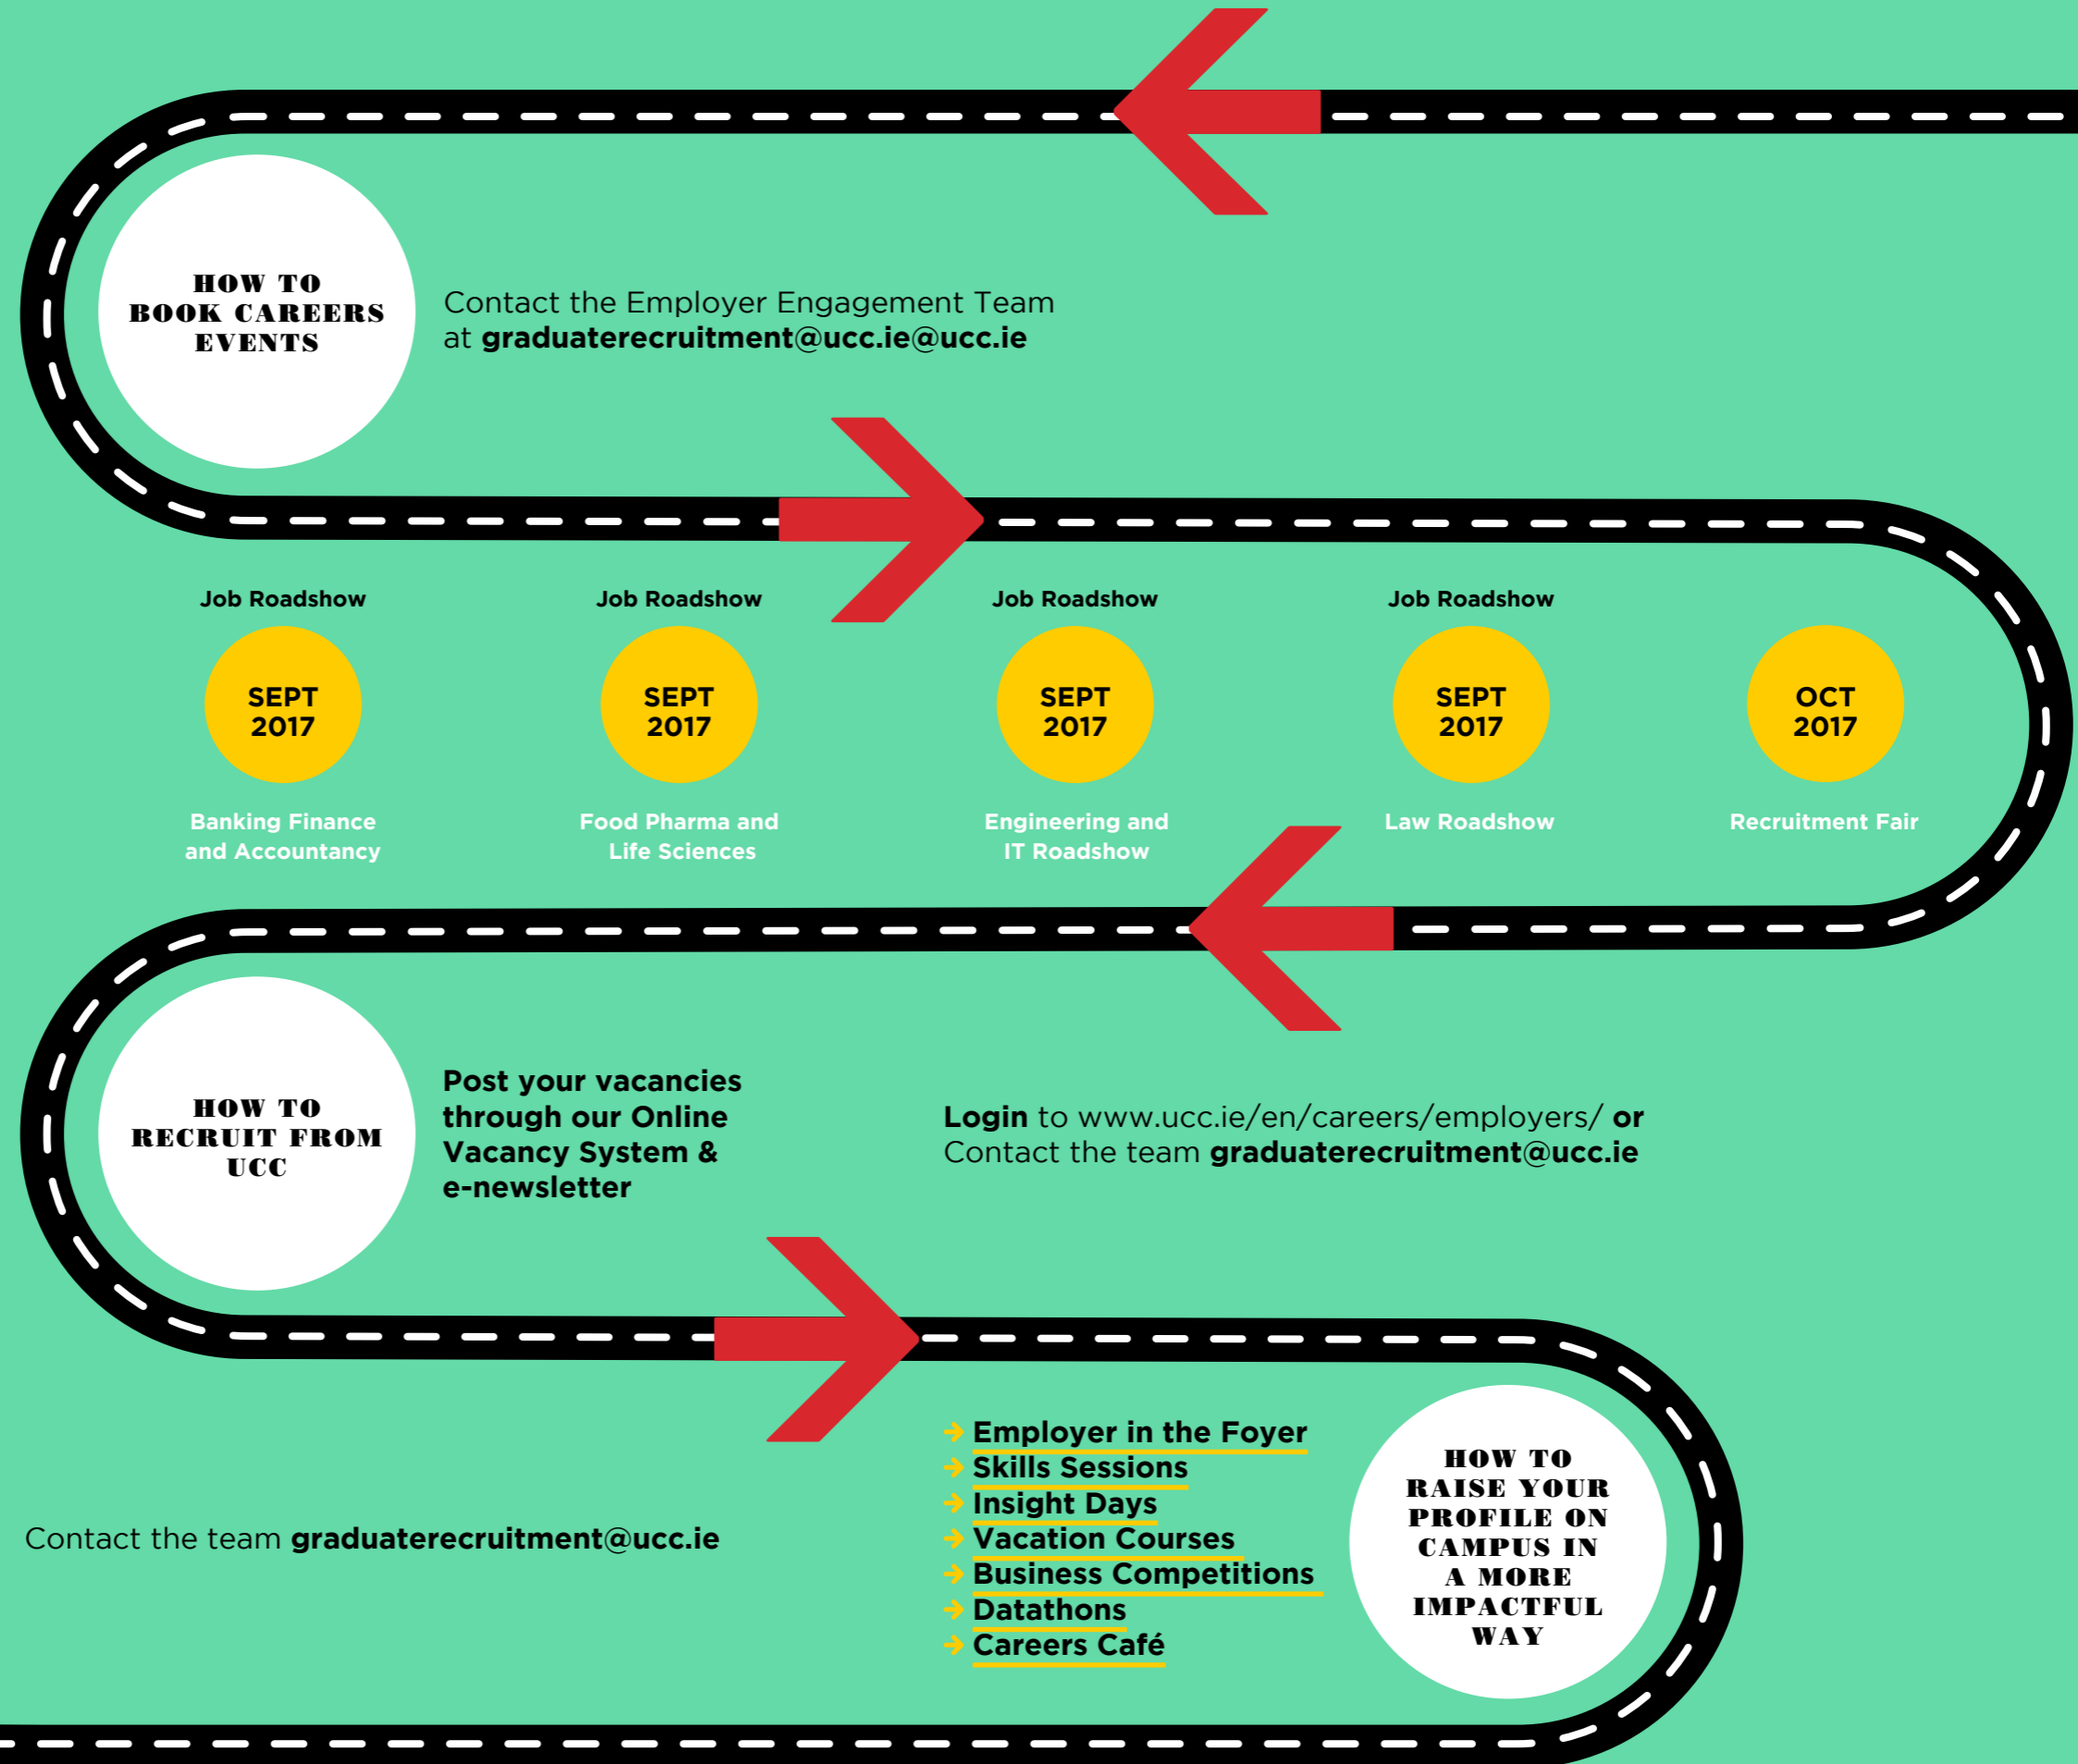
HOW TO BOOK CAREERS EVENTS

Contact the Employer Engagement Team at **graduaterecruitment@ucc.ie@ucc.ie**

Job Roadshow

SEPT 2017

Banking Finance and Accountancy

Job Roadshow

SEPT 2017

Food Pharma and Life Sciences

Job Roadshow

SEPT 2017

Engineering and IT Roadshow

Job Roadshow

SEPT 2017

Law Roadshow

OCT 2017

Recruitment Fair

HOW TO RECRUIT FROM UCC

Post your vacancies through our Online Vacancy System & e-newsletter

Login to www.ucc.ie/en/careers/employers/ or Contact the team graduaterecruitment@ucc.ie

Employer in the Foyer
Skills Sessions
Insight Days
Vacation Courses
Business Competitions
Datathons
Careers Café

HOW TO RAISE YOUR PROFILE ON CAMPUS IN A MORE IMPACTFUL WAY

Contact the team graduaterecruitment@ucc.ie